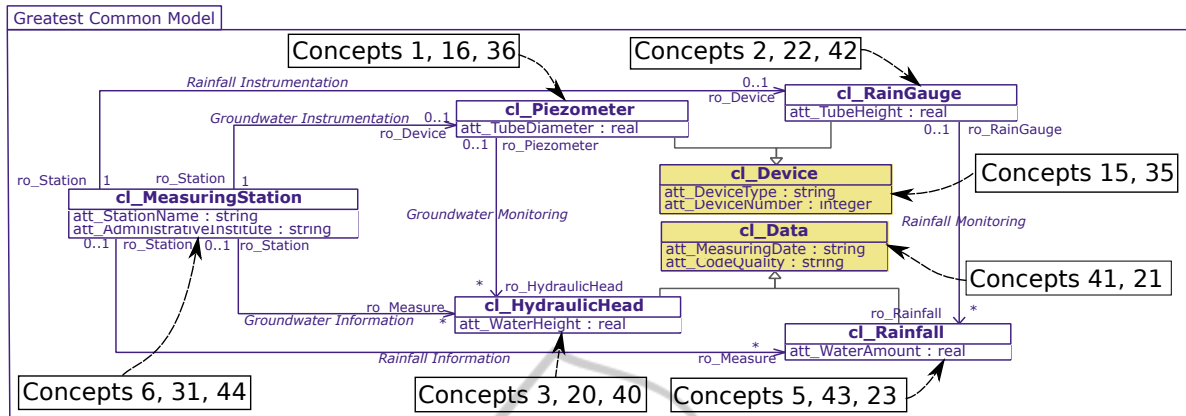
Greatest Common Model

Concepts 1, 16, 36

Concepts 2, 22, 42

Rainfall Instrumentation

0..1
ro_Device

cl_RainGauge
att_TubeHeight : real

Groundwater Instrumentation

0..1
ro_Device

cl_Piezometer
att_TubeDiameter : real

0..1 ro_Piezometer

0..1 ro_RainGauge

ro_Station 1

ro_Station 1

cl_MeasuringStation
att_StationName : string
att_AdministrativeInstitute : string

cl_Device
att_DeviceType : string
att_DeviceNumber : integer

Concepts 15, 35

Groundwater Monitoring

Rainfall Monitoring

0..1 ro_Station 0..1 ro_Station

cl_Data
att_MeasuringDate : string
att_CodeQuality : string

Concepts 41, 21

* ro_HydraulicHead

ro_Measure

cl_HydraulicHead
att_WaterHeight : real

Groundwater Information *

ro_Rainfall *

cl_Rainfall
att_WaterAmount : real

Rainfall Information

* ro_Measure

Concepts 6, 31, 44

Concepts 3, 20, 40

Concepts 5, 43, 23